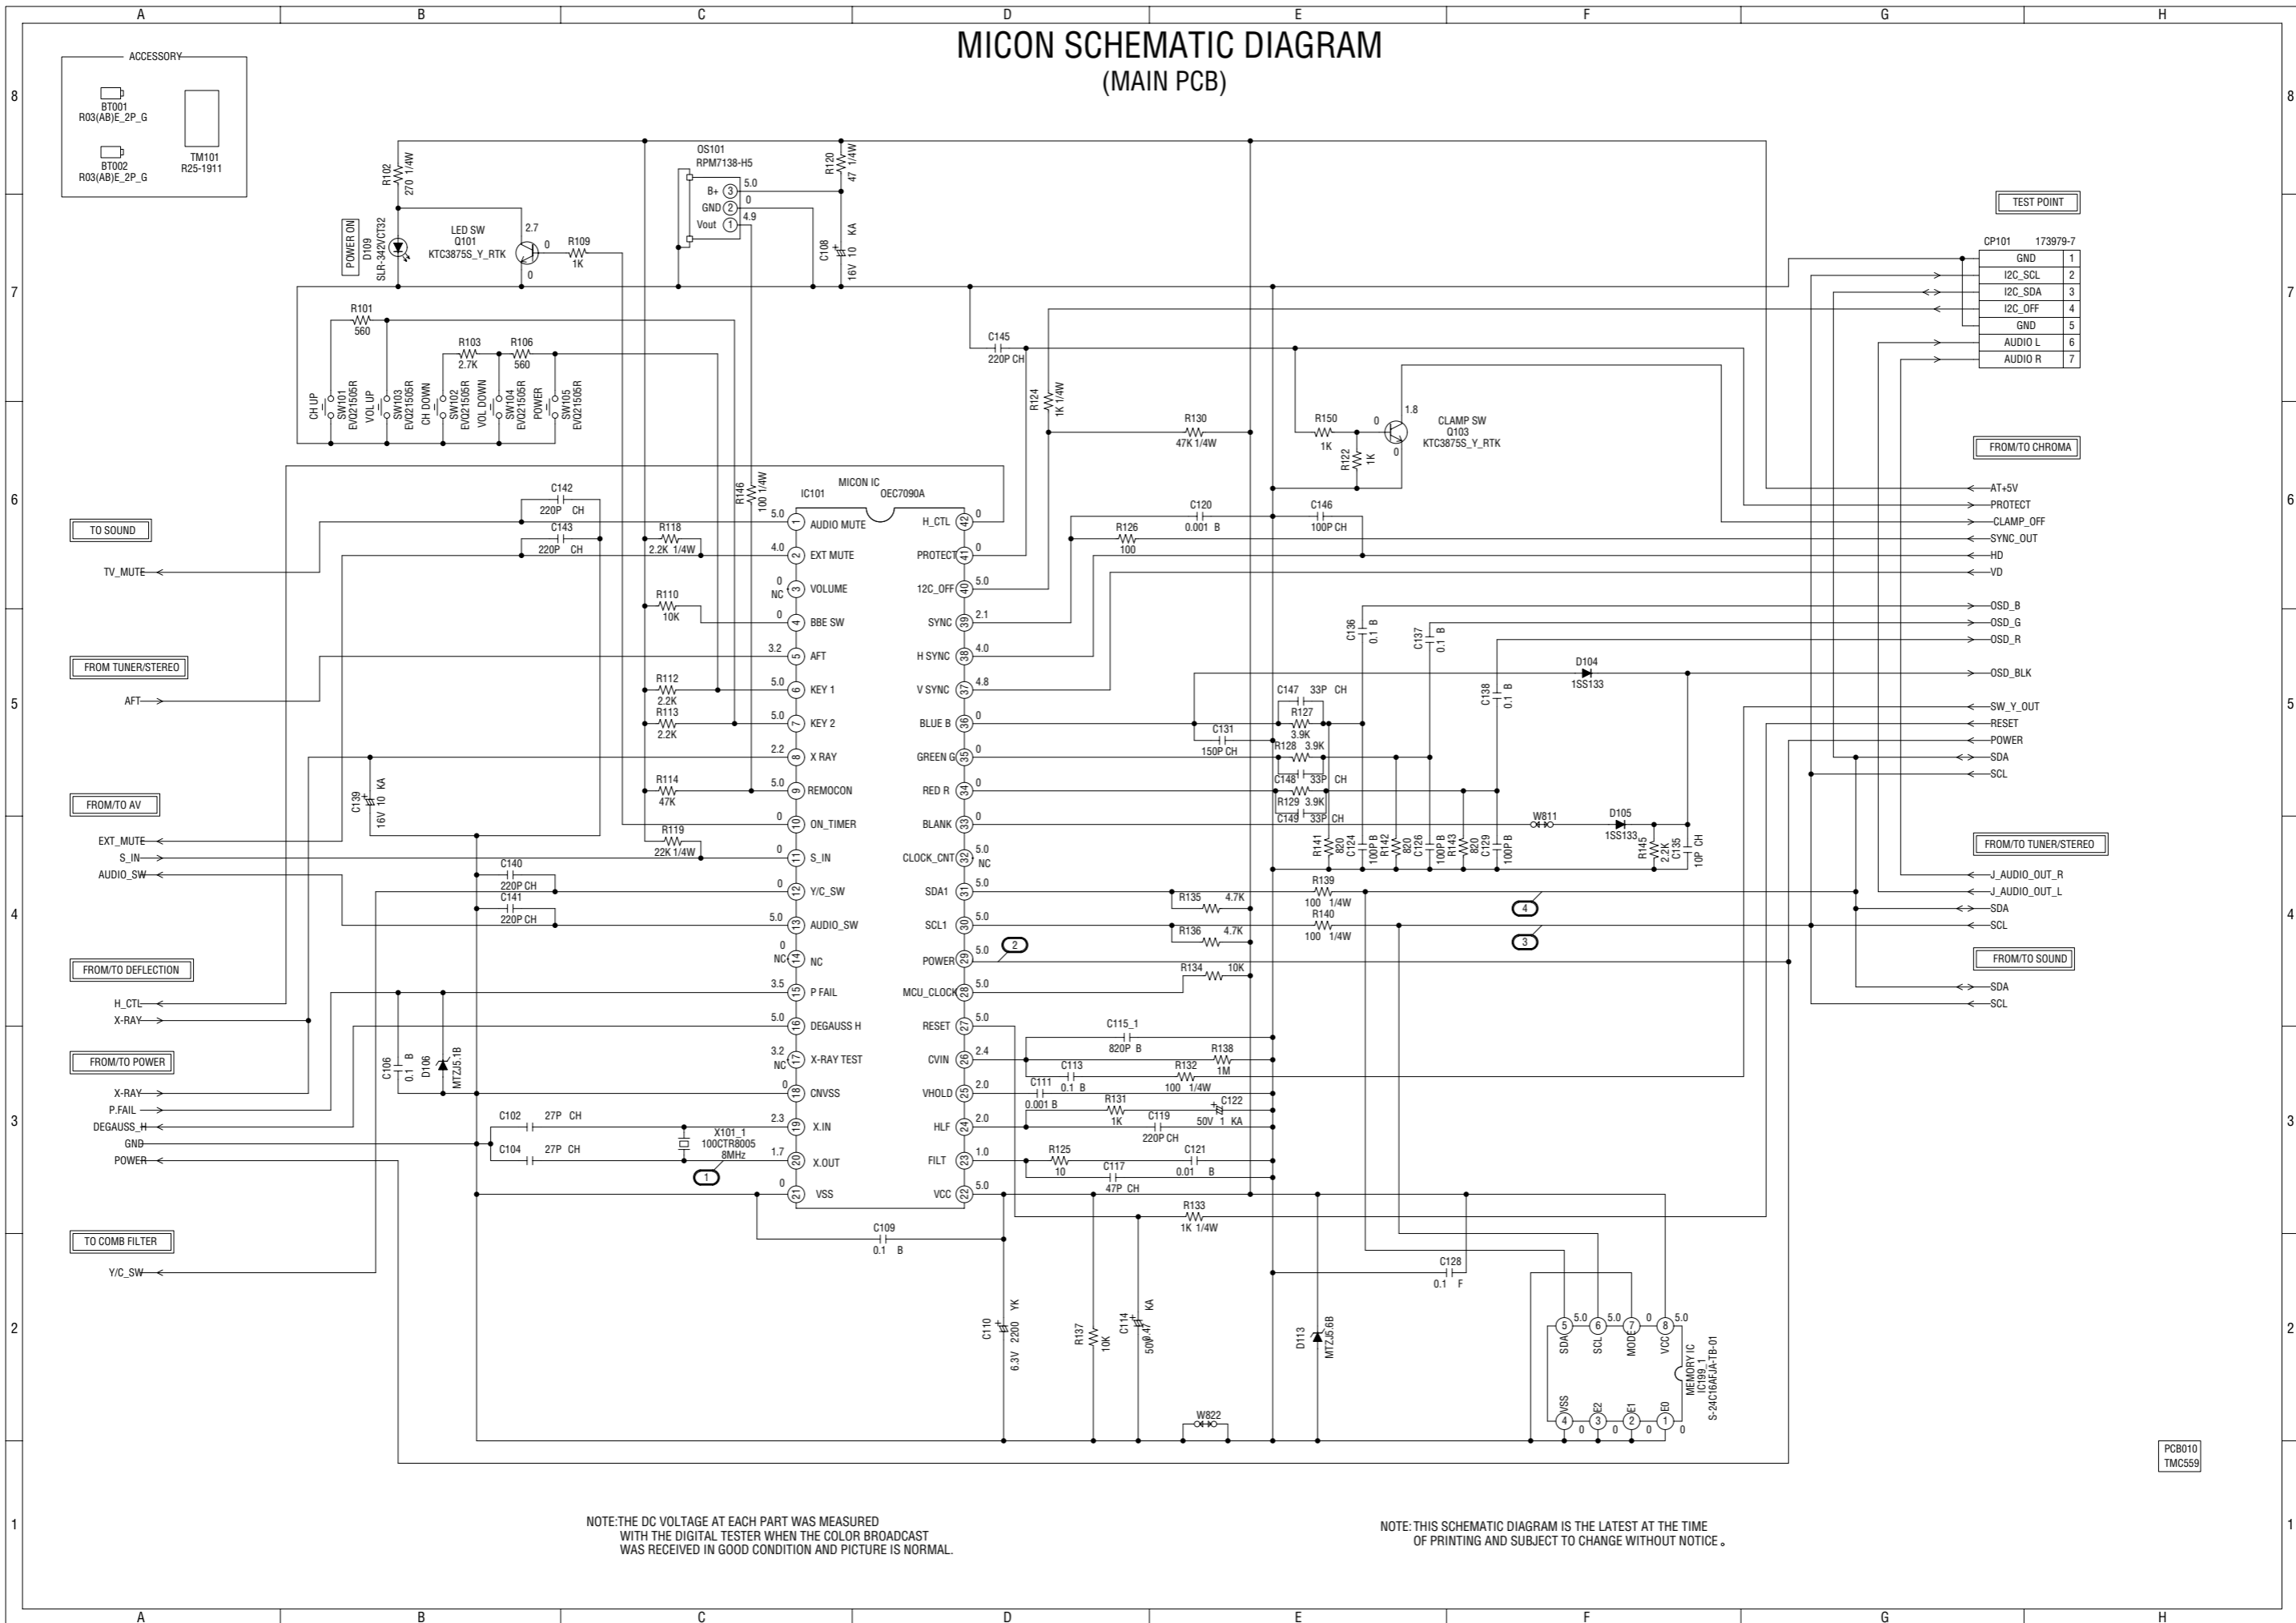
A B C D E F G H

MICON SCHEMATIC DIAGRAM
(MAIN PCB)

ACCESSORY
BT001
R03(AB)E_2P_G
BT002
R03(AB)E_2P_G
TM101
R25-1911

R102 270 1/4W
POWER ON
D109 SLR-342VC132
LED SW Q101 KTC3875S_Y_RTK
2.7 0 0
R109 1K
OS101 RPM7138-H5
B+ 3 5.0
GND 2 0
Vout 1 4.9
R120 47 1/4W
C108 16V 10 KA

TEST POINT
CP101 173979-7
| GND | 1 |
|---|---|
| I2C_SCL | 2 |
| I2C_SDA | 3 |
| I2C_OFF | 4 |
| GND | 5 |
| AUDIO L | 6 |
| AUDIO R | 7 |

R101 560
R103 2.7K
R106 560
CH UP SW101 EVQ21505R
VOL UP SW103 EVQ21505R
CH DOWN SW102 EVQ21505R
VOL DOWN SW104 EVQ21505R
POWER SW105 EVQ21505R

C145 220P CH
R124 1K 1/4W
R130 47K 1/4W
R150 1K
R122 1K
CLAMP SW Q103 KTC3875S_Y_RTK
0 1.8 0

FROM/TO CHROMA
AT+5V
PROTECT
CLAMP_OFF
SYNC_OUT
HD
VD
OSD_B
OSD_G
OSD_R
OSD_BLK
SW_Y_OUT
RESET
POWER
SDA
SCL

TO SOUND
TV_MUTE
FROM TUNER/STEREO
AFT
FROM/TO AV
EXT_MUTE
S_IN
AUDIO_SW
FROM/TO DEFLECTION
H_CTL
X-RAY
FROM/TO POWER
X-RAY
P.FAIL
DEGAUSS_H
GND
POWER
TO COMB FILTER
Y/C_SW

C142 220P CH
C143 220P CH
R146 100 1/4W
MICON IC IC101 OEC7090A
R118 2.2K 1/4W
R110 10K
R112 2.2K
R113 2.2K
R114 47K
R119 22K 1/4W
C139 16V 10 KA
C140 220P CH
C141 220P CH

5.0 1 AUDIO MUTE
4.0 2 EXT MUTE
0 NC 3 VOLUME
0 4 BBE SW
3.2 5 AFT
5.0 6 KEY 1
5.0 7 KEY 2
2.2 8 X RAY
5.0 9 REMOCON
0 10 ON_TIMER
0 11 S_IN
0 12 Y/C_SW
5.0 13 AUDIO_SW
0 NC 14 NC
3.5 15 P FAIL
5.0 16 DEGAUSS H
3.2 NC 17 X-RAY TEST
0 18 CNVSS
2.3 19 X.IN
1.7 20 X.OUT
0 21 VSS

H_CTL 42 0
PROTECT 41 0
12C_OFF 40 5.0
SYNC 39 2.1
H SYNC 38 4.0
V SYNC 37 4.8
BLUE B 36 0
GREEN G 35 0
RED R 34 0
BLANK 33 0
CLOCK_CNT 32 5.0 NC
SDA1 31 5.0
SCL1 30 5.0
POWER 29 5.0
MCU_CLOCK 28 5.0
RESET 27 5.0
CVIN 26 2.4
VHOLD 25 2.0
HLF 24 2.0
FILT 23 1.0
VCC 22 5.0

C120 0.001 B
R126 100
C146 100P CH
C136 0.1 B
C137 0.1 B
D104 1SS133
C138 0.1 B
C147 33P CH
R127 3.9K
C131 150P CH
R128 3.9K
C148 33P CH
R129 3.9K
C149 33P CH
W811
D105 1SS133
R141 820
C124 100P B
R142 820
C126 100P B
R143 820
C129 100P B
R145 22K
C135 10P CH

FROM/TO TUNER/STEREO
J_AUDIO_OUT_R
J_AUDIO_OUT_L
SDA
SCL
FROM/TO SOUND
SDA
SCL

R135 4.7K
R139 100 1/4W
R136 4.7K
R140 100 1/4W
4
3
2
R134 10K
C115_1 820P B
R138 1M
C113 0.1 B
R132 100 1/4W
C111 0.001 B
R131 1K
C122 50V 1 KA
C119 220P CH
R125 10
C121 0.01 B
C117 47P CH
R133 1K 1/4W

C106 0.1 B
D106 MTZJ5.1B
C102 27P CH
C104 27P CH
X101_1 100CTR8005 8MHz
1
C109 0.1 B
C110 6.3V 2200 YK
R137 10K
C114 50V 0.47 KA
W822
D113 MTZJ6.8B
C128 0.1 F

SDA 5 5.0
SCL 6 5.0
MODE 7 0
VCC 8 5.0
MEMORY IC IC199_1 S-24C16AFJA-TB-01
VSS 4 0
E2 3 0
E1 2 0
E0 1 0

PCB010
TMC559

NOTE:THE DC VOLTAGE AT EACH PART WAS MEASURED WITH THE DIGITAL TESTER WHEN THE COLOR BROADCAST WAS RECEIVED IN GOOD CONDITION AND PICTURE IS NORMAL.

NOTE: THIS SCHEMATIC DIAGRAM IS THE LATEST AT THE TIME OF PRINTING AND SUBJECT TO CHANGE WITHOUT NOTICE。

8 7 6 5 4 3 2 1
A B C D E F G H